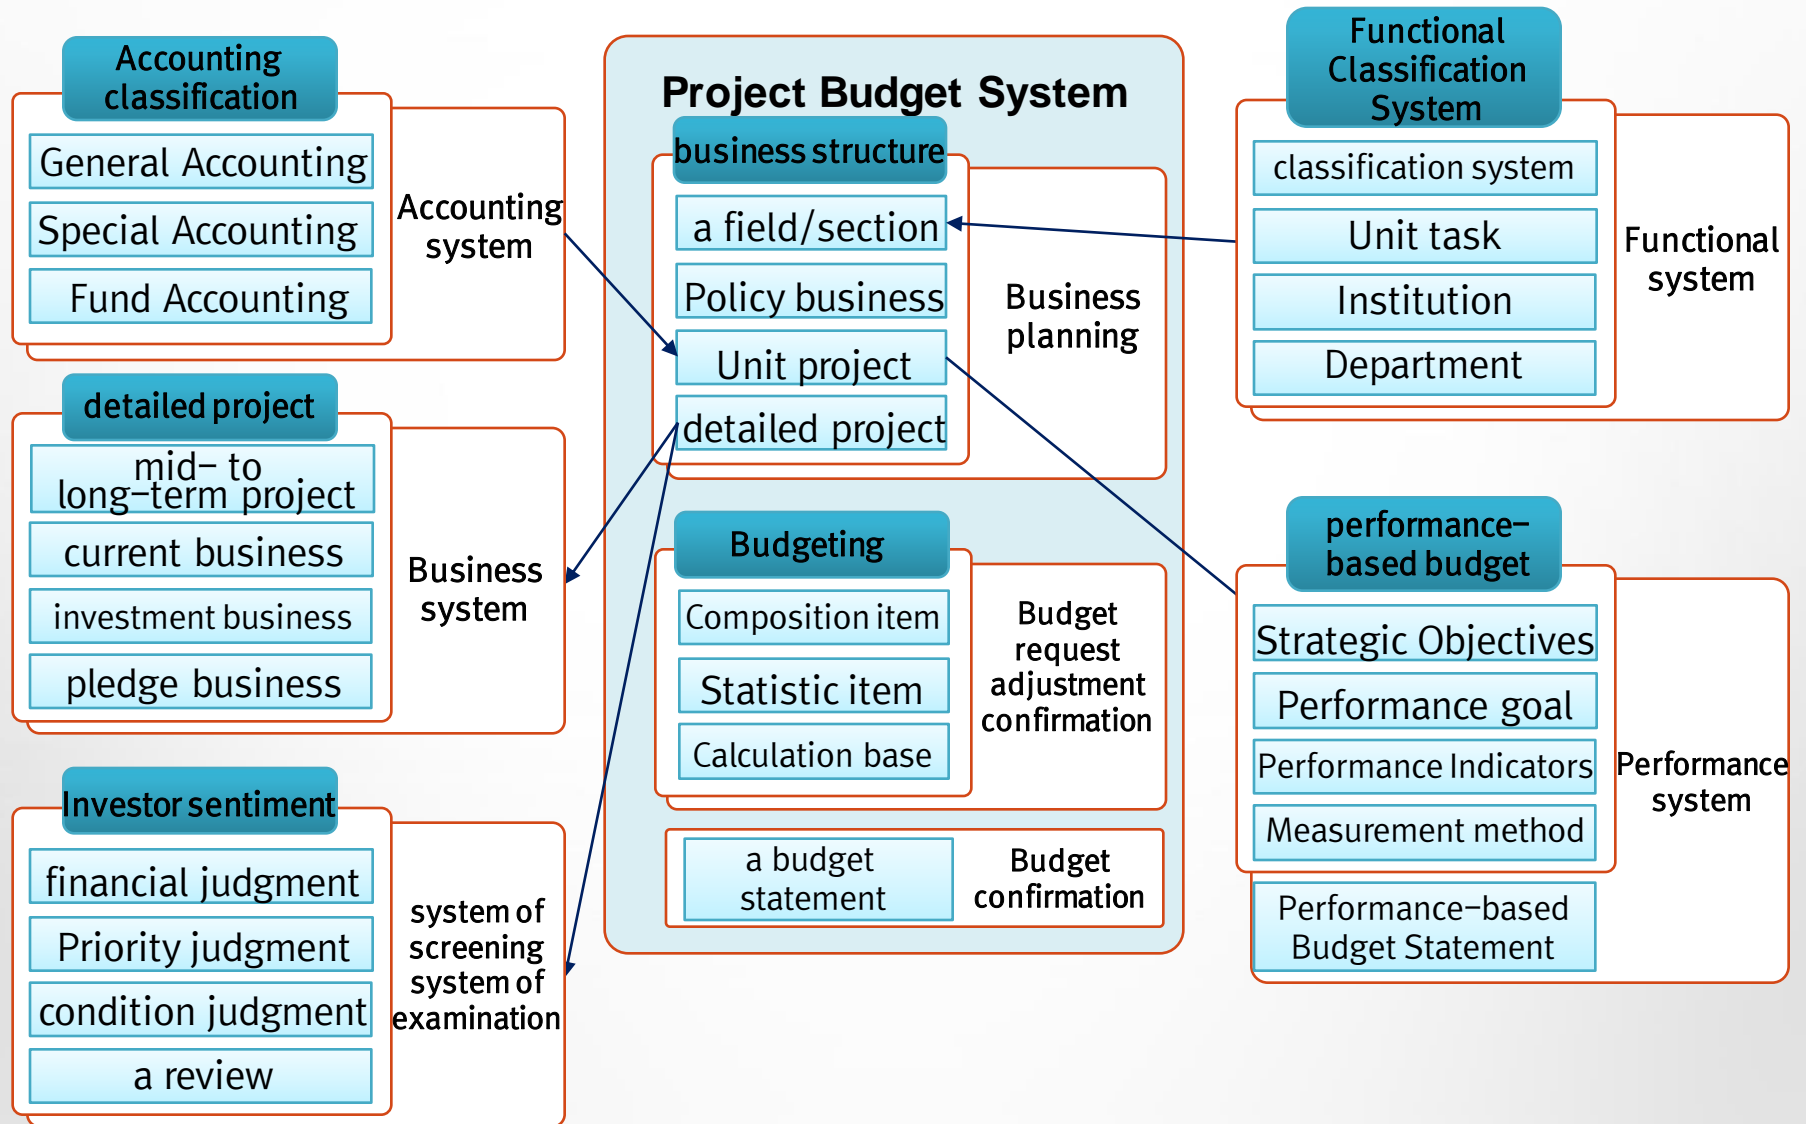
Accounting classification

General Accounting

Special Accounting

Fund Accounting

Accounting system

detailed project

mid– to long–term project

current business

investment business

pledge business

Business system

Investor sentiment

financial judgment

Priority judgment

condition judgment

a review

system of screening system of examination

Project Budget System

business structure

a field/section

Policy business

Unit project

detailed project

Business planning

Budgeting

Composition item

Statistic item

Calculation base

Budget request adjustment confirmation

a budget statement

Budget confirmation

Functional Classification System

classification system

Unit task

Institution

Department

Functional system

performance–based budget

Strategic Objectives

Performance goal

Performance Indicators

Measurement method

Performance system

Performance–based Budget Statement